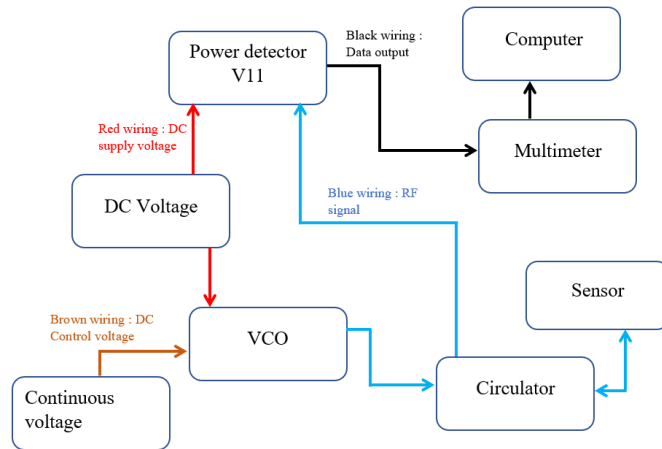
Power detector V11

Black wiring : Data output

Computer

Red wiring : DC supply voltage

Multimeter

Blue wiring : RF signal

DC Voltage

Sensor

Brown wiring : DC Control voltage

VCO

Continuous voltage

Circulator